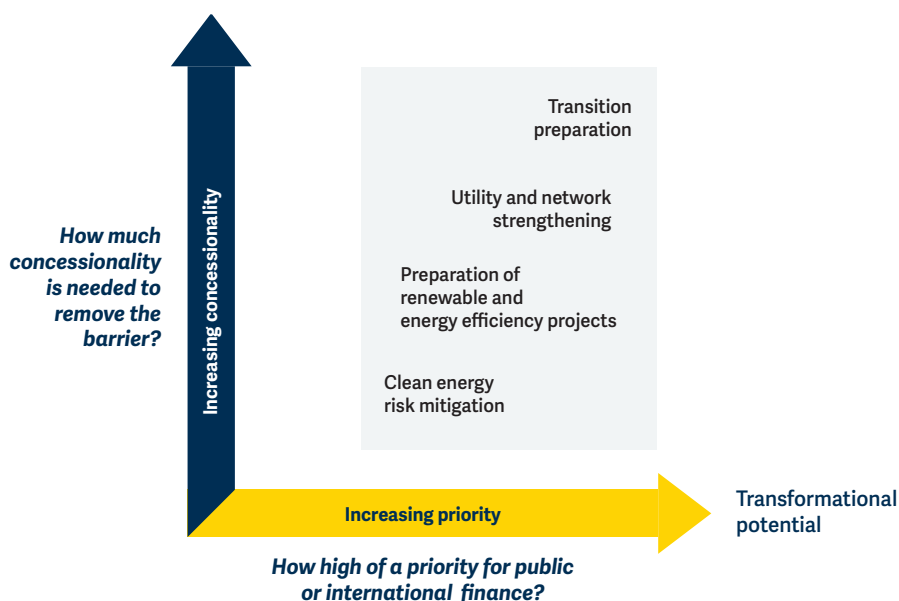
How much concessionality is needed to remove the barrier?

Increasing concessionality

Transition preparation

Utility and network strengthening

Preparation of renewable and energy efficiency projects

Clean energy risk mitigation

Increasing priority

Transformational potential

How high of a priority for public or international finance?